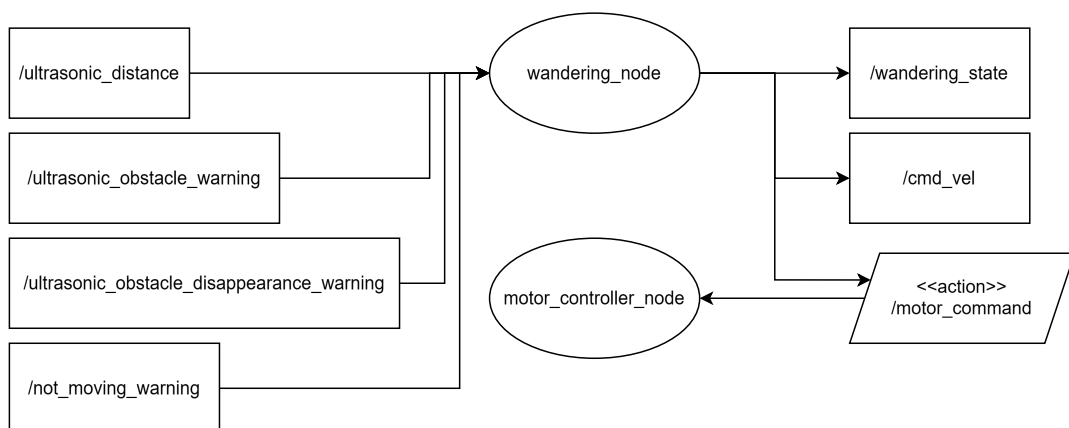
/ultrasonic_distance

/ultrasonic_obstacle_warning

/ultrasonic_obstacle_disappearance_warning

/not_moving_warning

wandering_node

motor_controller_node

/wandering_state

/cmd_vel

<<action>>
/motor_command